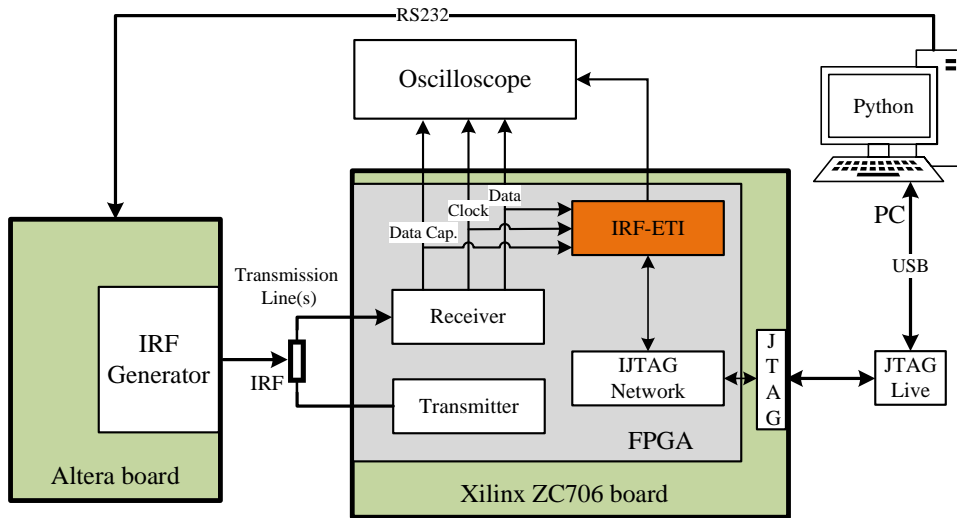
RS232

Oscilloscope

Python

PC

USB

Data

Clock

Data Cap.

IRF-ETI

Transmission Line(s)

IRF Generator

IRF

Receiver

IJTAG Network

J T A G

JTAG Live

Transmitter

FPGA

Altera board

Xilinx ZC706 board